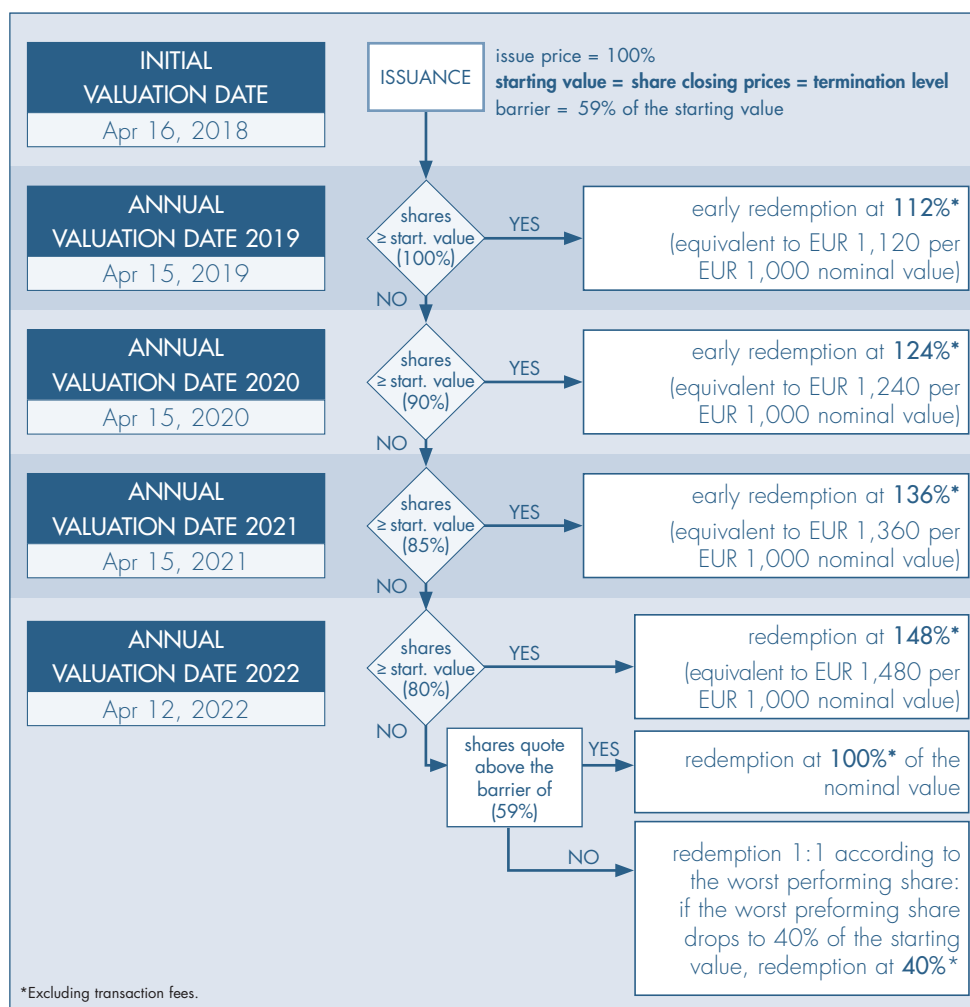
INITIAL VALUATION DATE
Apr 16, 2018

ISSUANCE

issue price = 100%
**starting value = share closing prices = termination level**
barrier = 59% of the starting value

ANNUAL VALUATION DATE 2019
Apr 15, 2019

shares ≥ start. value (100%)

YES

early redemption at 112%*
(equivalent to EUR 1,120 per EUR 1,000 nominal value)

NO

ANNUAL VALUATION DATE 2020
Apr 15, 2020

shares ≥ start. value (90%)

YES

early redemption at 124%*
(equivalent to EUR 1,240 per EUR 1,000 nominal value)

NO

ANNUAL VALUATION DATE 2021
Apr 15, 2021

shares ≥ start. value (85%)

YES

early redemption at 136%*
(equivalent to EUR 1,360 per EUR 1,000 nominal value)

NO

ANNUAL VALUATION DATE 2022
Apr 12, 2022

shares ≥ start. value (80%)

YES

redemption at 148%*
(equivalent to EUR 1,480 per EUR 1,000 nominal value)

NO

shares quote above the barrier of (59%)

YES

redemption at 100%* of the nominal value

NO

redemption 1:1 according to the worst performing share: if the worst preforming share drops to 40% of the starting value, redemption at 40%*

*Excluding transaction fees.